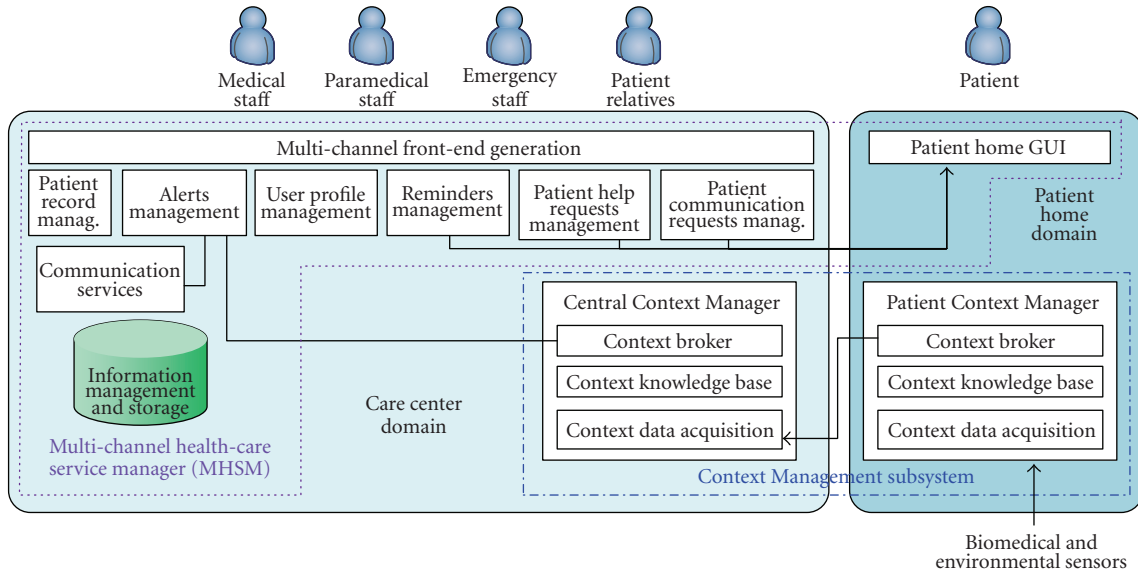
Medical staff

Paramedical staff

Emergency staff

Patient relatives

Patient

Multi-channel front-end generation

Patient record manag.

Alerts management

User profile management

Reminders management

Patient help requests management

Patient communication requests manag.

Patient home GUI

Patient home domain

Communication services

Information management and storage

Multi-channel health-care service manager (MHSM)

Care center domain

Central Context Manager

Context broker

Context knowledge base

Context data acquisition

Patient Context Manager

Context broker

Context knowledge base

Context data acquisition

Context Management subsystem

Biomedical and environmental sensors